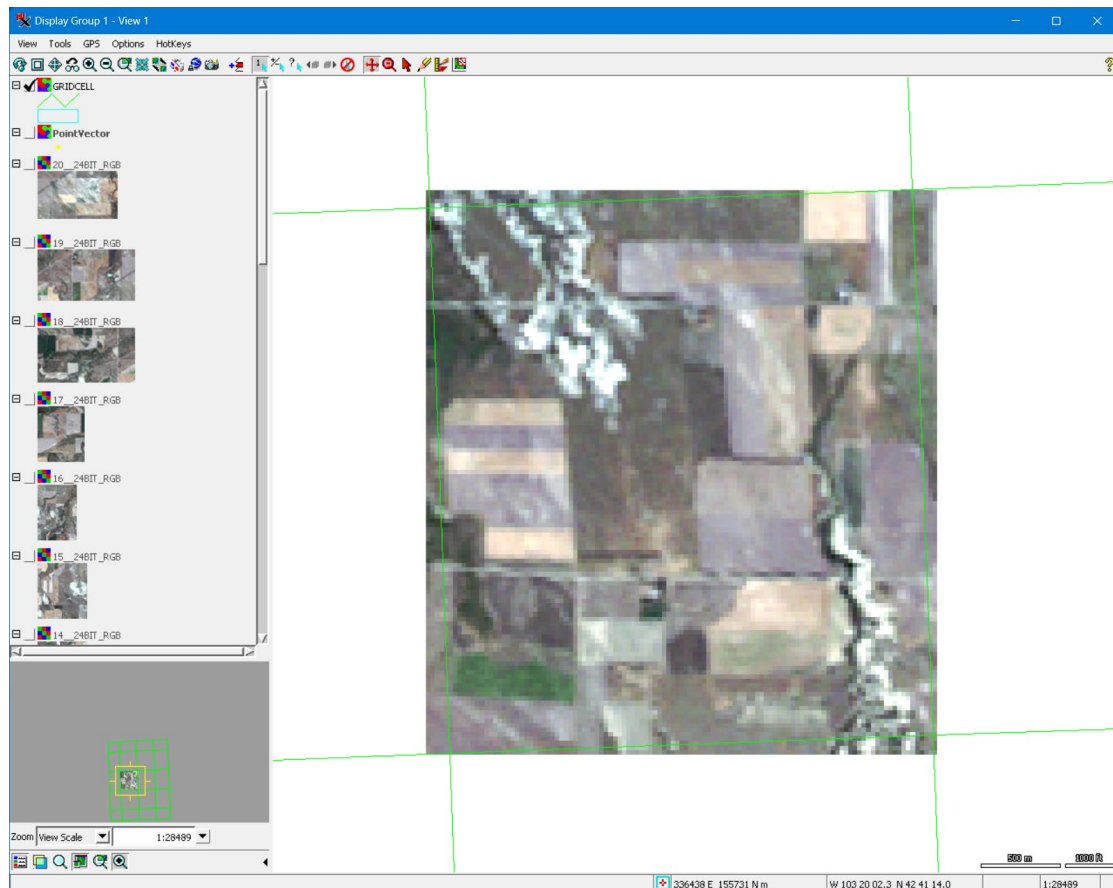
Display Group 1 - View 1

View Tools GPS Options HotKeys

GRIDCELL

PointVector

20__24BIT_RGB

19__24BIT_RGB

18__24BIT_RGB

17__24BIT_RGB

16__24BIT_RGB

15__24BIT_RGB

14__24BIT_RGB

Zoom View Scale 1:28489

500 m 1000 ft

336438 E 155731 N m W 103 20 02.3 N 42 41 14.0 1:28489